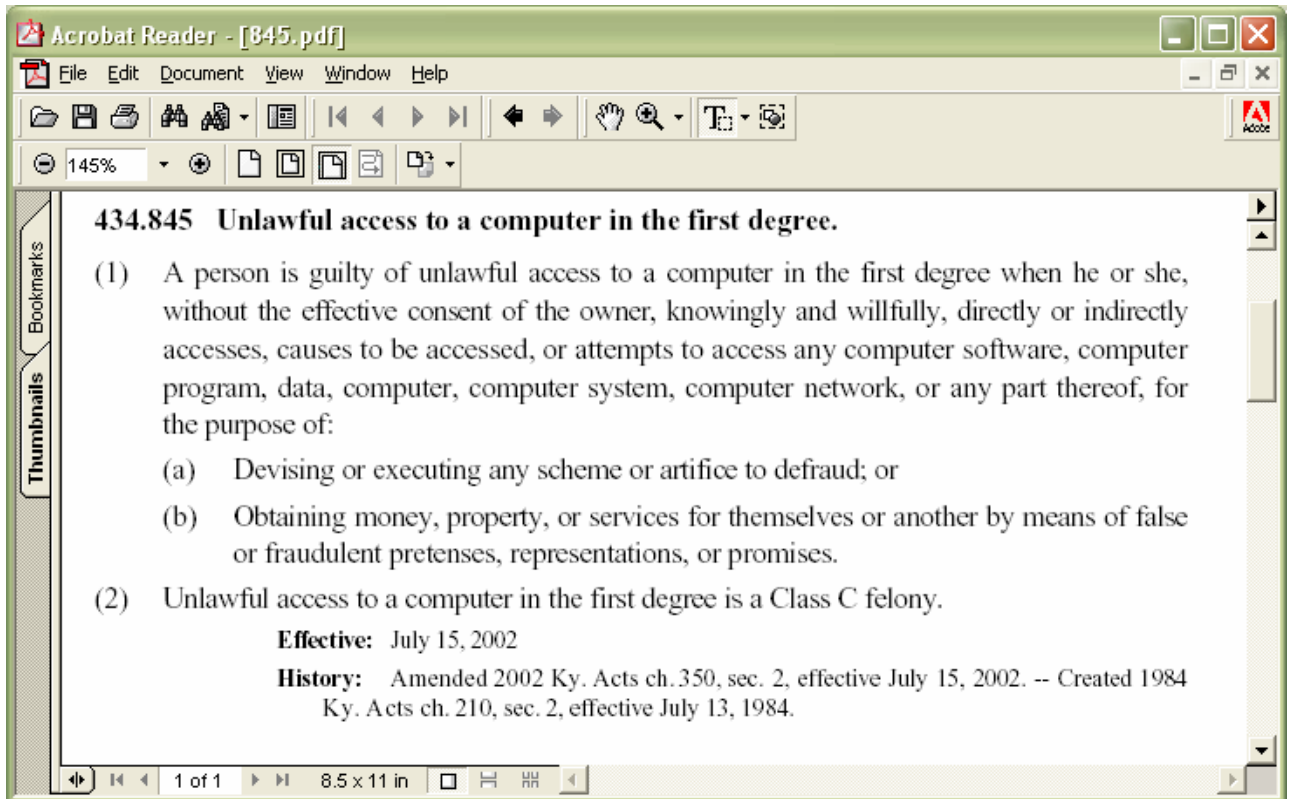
Acrobat Reader - [845.pdf]

File Edit Document View Window Help

145%

Adobe

Bookmarks

Thumbnails

434.845 Unlawful access to a computer in the first degree.

(1) A person is guilty of unlawful access to a computer in the first degree when he or she, without the effective consent of the owner, knowingly and willfully, directly or indirectly accesses, causes to be accessed, or attempts to access any computer software, computer program, data, computer, computer system, computer network, or any part thereof, for the purpose of:

(a) Devising or executing any scheme or artifice to defraud; or

(b) Obtaining money, property, or services for themselves or another by means of false or fraudulent pretenses, representations, or promises.

(2) Unlawful access to a computer in the first degree is a Class C felony.

Effective: July 15, 2002

History: Amended 2002 Ky. Acts ch. 350, sec. 2, effective July 15, 2002. -- Created 1984 Ky. Acts ch. 210, sec. 2, effective July 13, 1984.

1 of 1

8.5 x 11 in